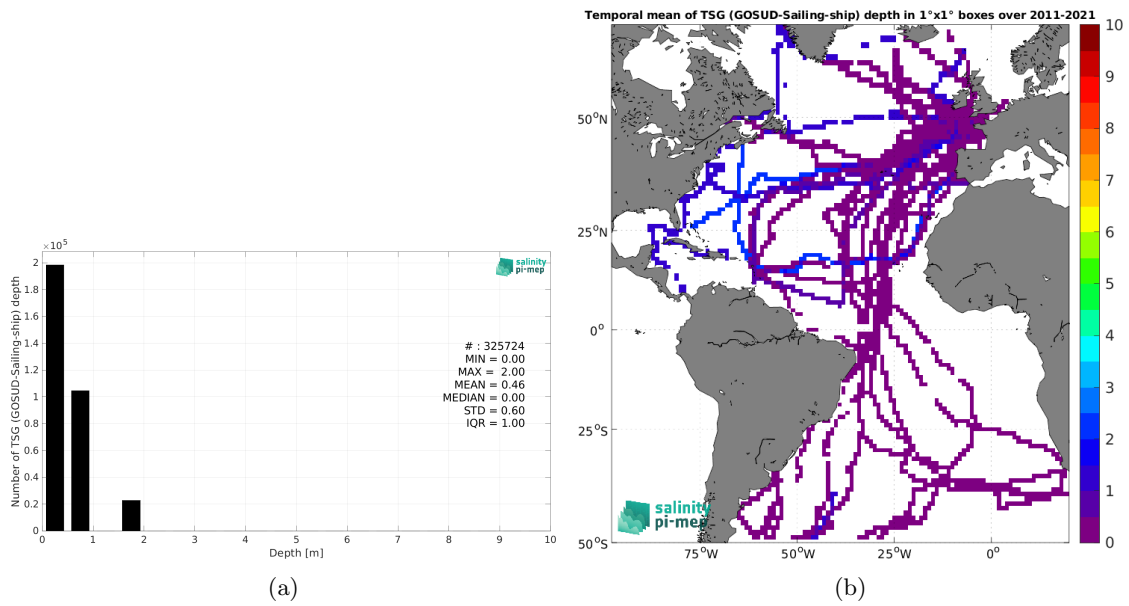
$\times 10^5$

2
1.8
1.6
1.4
1.2
1
0.8
0.6
0.4
0.2
0

Number of TSG (GOSUD-Sailing-ship) depth

salinity pi-mep

# : 325724
MIN = 0.00
MAX = 2.00
MEAN = 0.46
MEDIAN = 0.00
STD = 0.60
IQR = 1.00

0 1 2 3 4 5 6 7 8 9 10
Depth [m]

(a)

Temporal mean of TSG (GOSUD-Sailing-ship) depth in 1°x1° boxes over 2011-2021

50$^o$N
25$^o$N
0$^o$
25$^o$S
50$^o$S

75$^o$W 50$^o$W 25$^o$W 0$^o$

salinity pi-mep

10
9
8
7
6
5
4
3
2
1
0

(b)